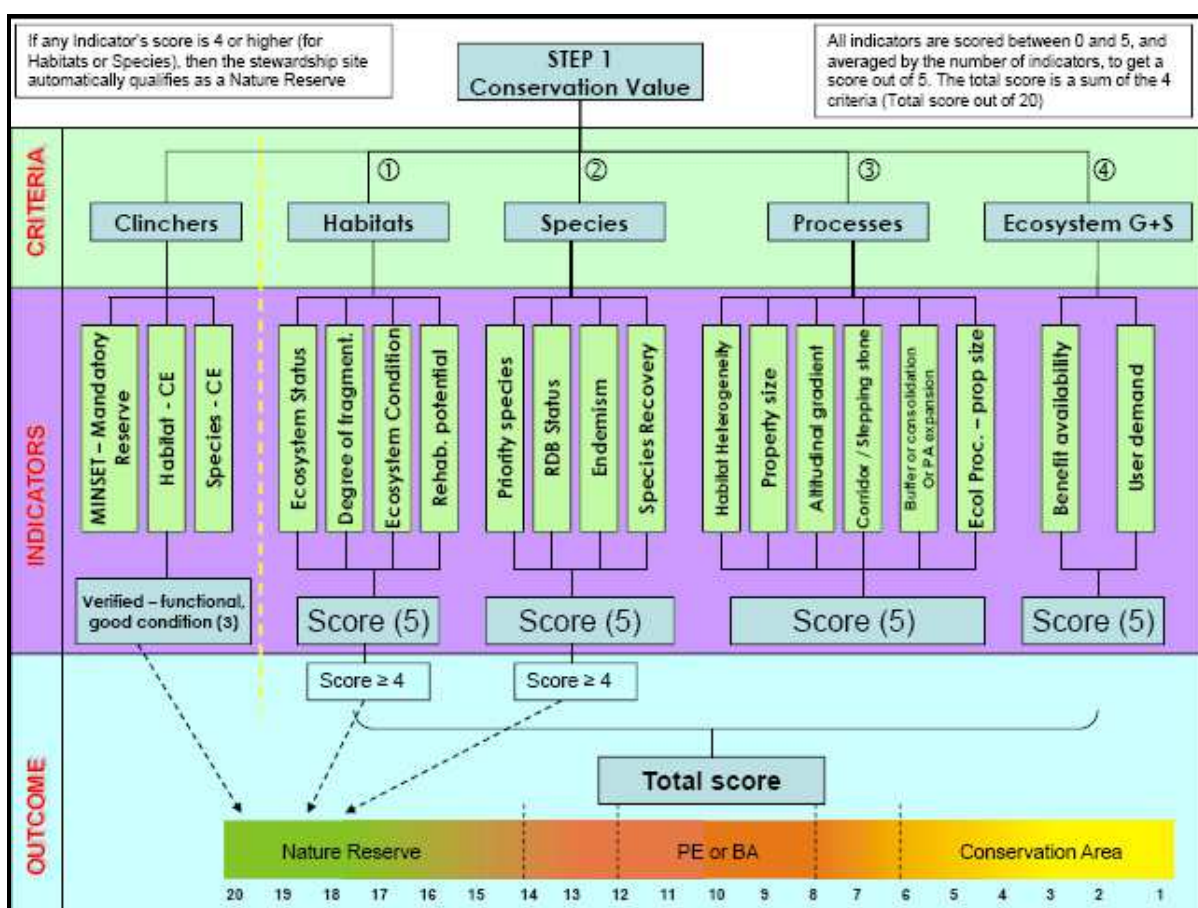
If any Indicator's score is 4 or higher (for Habitats or Species), then the stewardship site automatically qualifies as a Nature Reserve

STEP 1
Conservation Value

All indicators are scored between 0 and 5, and averaged by the number of indicators, to get a score out of 5. The total score is a sum of the 4 criteria (Total score out of 20)

CRITERIA

①
②
③
④

Clinchers
Habitats
Species
Processes
Ecosystem G+S

INDICATORS

MINSET – Mandatory Reserve
Habitat - CE
Species - CE

Ecosystem Status
Degree of fragment.
Ecosystem Condition
Rehab. potential

Priority species
RDB Status
Endemism
Species Recovery

Habitat Heterogeneity
Property size
Altitudinal gradient
Corridor / Stepping stone
Buffer or consolidation Or PA expansion
Ecol Proc. – prop size

Benefit availability
User demand

Verified – functional, good condition (3)

Score (5)
Score (5)
Score (5)
Score (5)

OUTCOME

Score ≥ 4
Score ≥ 4

Total score

Nature Reserve
PE or BA
Conservation Area

20 19 18 17 16 15 14 13 12 11 10 9 8 7 6 5 4 3 2 1